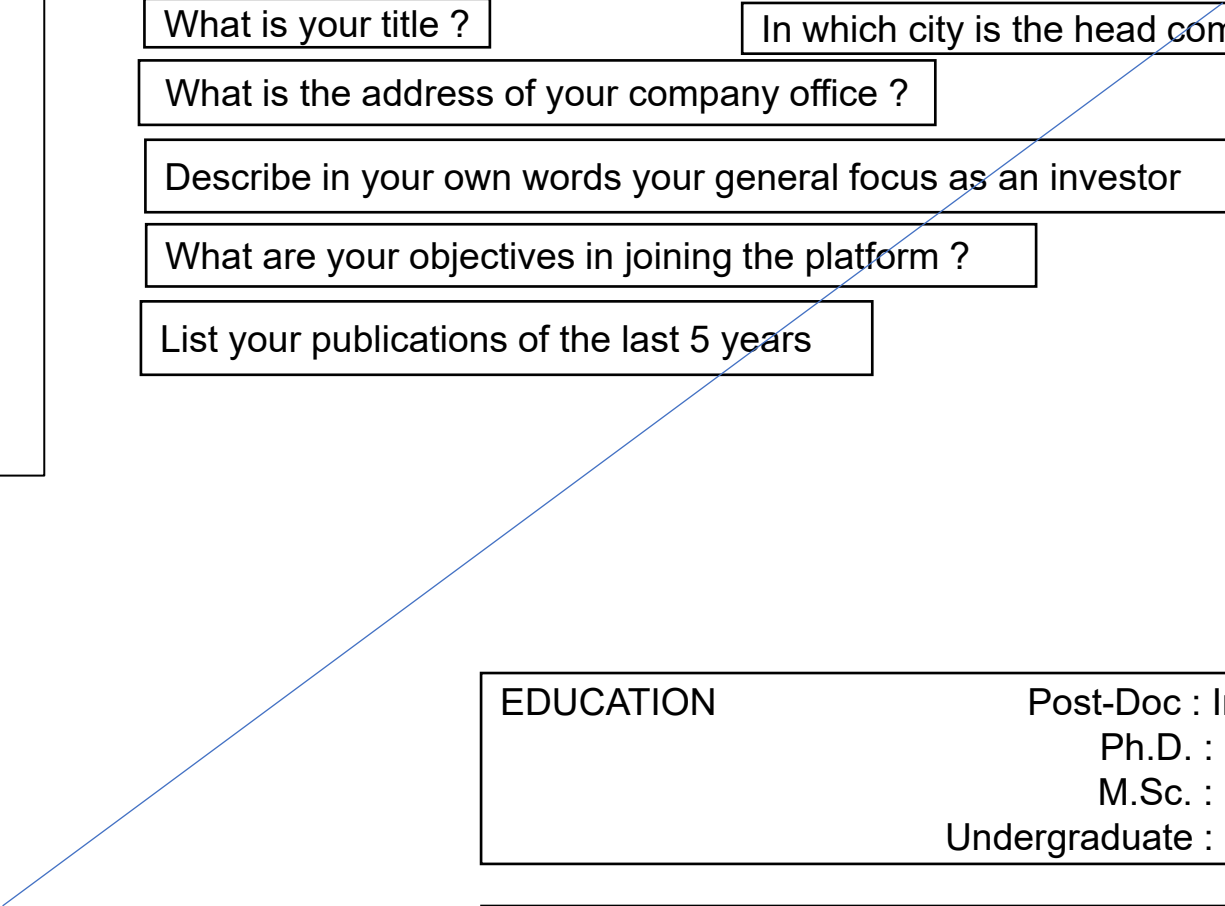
What is your title ?

In which city is the head com

What is the address of your company office ?

Describe in your own words your general focus as an investor

What are your objectives in joining the platform ?

List your publications of the last 5 years

EDUCATION

Post-Doc : I
Ph.D. :
M.Sc. :
Undergraduate :